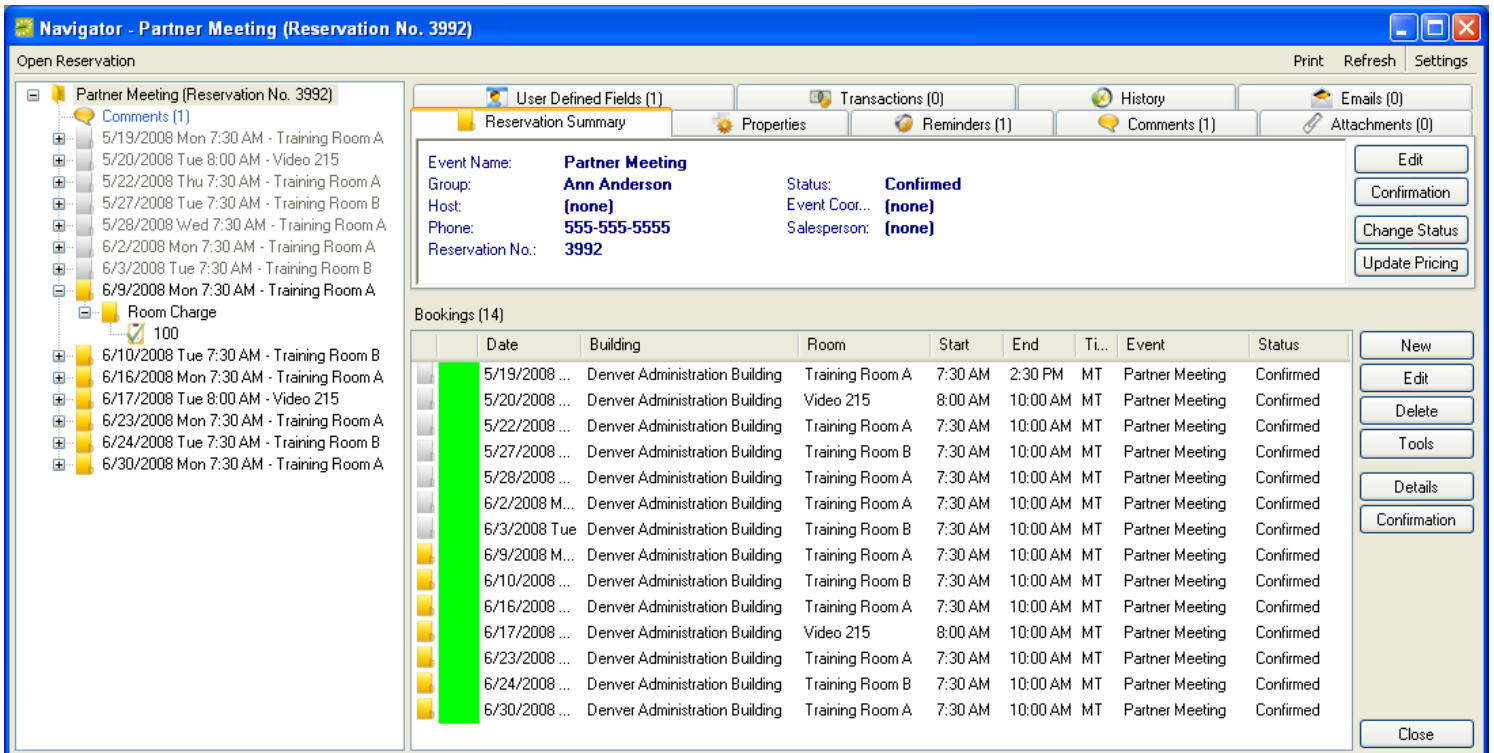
Navigator - Partner Meeting (Reservation No. 3992)

Open Reservation

Print Refresh Settings

Partner Meeting (Reservation No. 3992)
Comments (1)
5/19/2008 Mon 7:30 AM - Training Room A
5/20/2008 Tue 8:00 AM - Video 215
5/22/2008 Thu 7:30 AM - Training Room A
5/27/2008 Tue 7:30 AM - Training Room B
5/28/2008 Wed 7:30 AM - Training Room A
6/2/2008 Mon 7:30 AM - Training Room A
6/3/2008 Tue 7:30 AM - Training Room B
6/9/2008 Mon 7:30 AM - Training Room A
Room Charge
100
6/10/2008 Tue 7:30 AM - Training Room B
6/16/2008 Mon 7:30 AM - Training Room A
6/17/2008 Tue 8:00 AM - Video 215
6/23/2008 Mon 7:30 AM - Training Room A
6/24/2008 Tue 7:30 AM - Training Room B
6/30/2008 Mon 7:30 AM - Training Room A

User Defined Fields (1) | Transactions (0) | History | Emails (0)
Reservation Summary | Properties | Reminders (1) | Comments (1) | Attachments (0)

Event Name: Partner Meeting
Group: Ann Anderson
Host: (none)
Phone: 555-555-5555
Reservation No.: 3992
Status: Confirmed
Event Coor... (none)
Salesperson: (none)

Edit
Confirmation
Change Status
Update Pricing

Bookings (14)

| Date | Building | Room | Start | End | Ti... | Event | Status |
|---|---|---|---|---|---|---|---|
| 5/19/2008 ... | Denver Administration Building | Training Room A | 7:30 AM | 2:30 PM | MT | Partner Meeting | Confirmed |
| 5/20/2008 ... | Denver Administration Building | Video 215 | 8:00 AM | 10:00 AM | MT | Partner Meeting | Confirmed |
| 5/22/2008 ... | Denver Administration Building | Training Room A | 7:30 AM | 10:00 AM | MT | Partner Meeting | Confirmed |
| 5/27/2008 ... | Denver Administration Building | Training Room B | 7:30 AM | 10:00 AM | MT | Partner Meeting | Confirmed |
| 5/28/2008 ... | Denver Administration Building | Training Room A | 7:30 AM | 10:00 AM | MT | Partner Meeting | Confirmed |
| 6/2/2008 M... | Denver Administration Building | Training Room A | 7:30 AM | 10:00 AM | MT | Partner Meeting | Confirmed |
| 6/3/2008 Tue | Denver Administration Building | Training Room B | 7:30 AM | 10:00 AM | MT | Partner Meeting | Confirmed |
| 6/9/2008 M... | Denver Administration Building | Training Room A | 7:30 AM | 10:00 AM | MT | Partner Meeting | Confirmed |
| 6/10/2008 ... | Denver Administration Building | Training Room B | 7:30 AM | 10:00 AM | MT | Partner Meeting | Confirmed |
| 6/16/2008 ... | Denver Administration Building | Training Room A | 7:30 AM | 10:00 AM | MT | Partner Meeting | Confirmed |
| 6/17/2008 ... | Denver Administration Building | Video 215 | 8:00 AM | 10:00 AM | MT | Partner Meeting | Confirmed |
| 6/23/2008 ... | Denver Administration Building | Training Room A | 7:30 AM | 10:00 AM | MT | Partner Meeting | Confirmed |
| 6/24/2008 ... | Denver Administration Building | Training Room B | 7:30 AM | 10:00 AM | MT | Partner Meeting | Confirmed |
| 6/30/2008 ... | Denver Administration Building | Training Room A | 7:30 AM | 10:00 AM | MT | Partner Meeting | Confirmed |

New
Edit
Delete
Tools
Details
Confirmation
Close